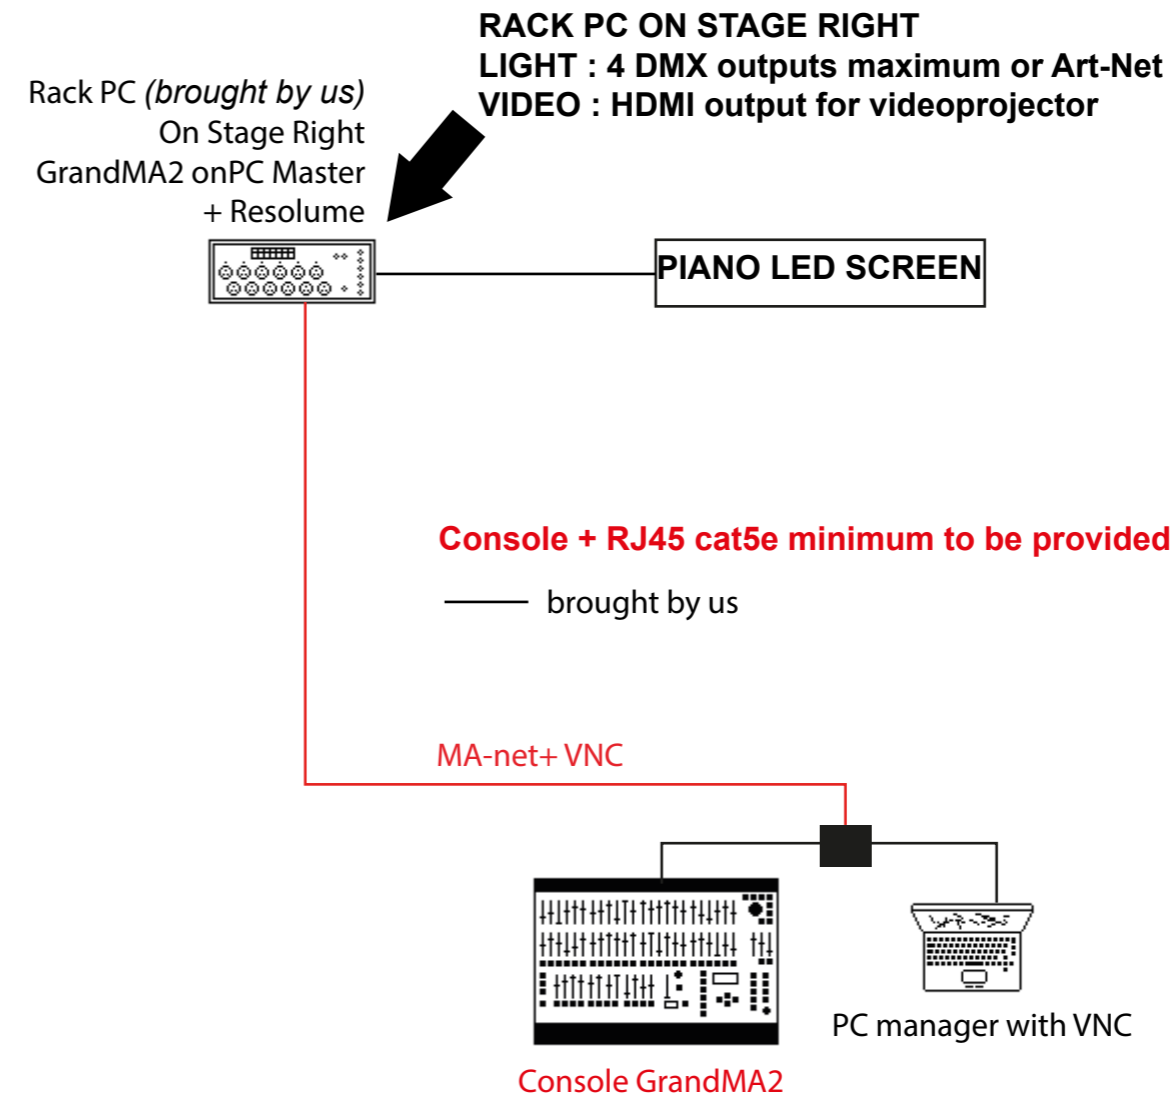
RACK PC ON STAGE RIGHT
LIGHT : 4 DMX outputs maximum or Art-Net
VIDEO : HDMI output for videoprojector

Rack PC (brought by us)
On Stage Right
GrandMA2 onPC Master
+ Resolume

PIANO LED SCREEN

Console + RJ45 cat5e minimum to be provided

brought by us

MA-net+ VNC

PC manager with VNC

Console GrandMA2